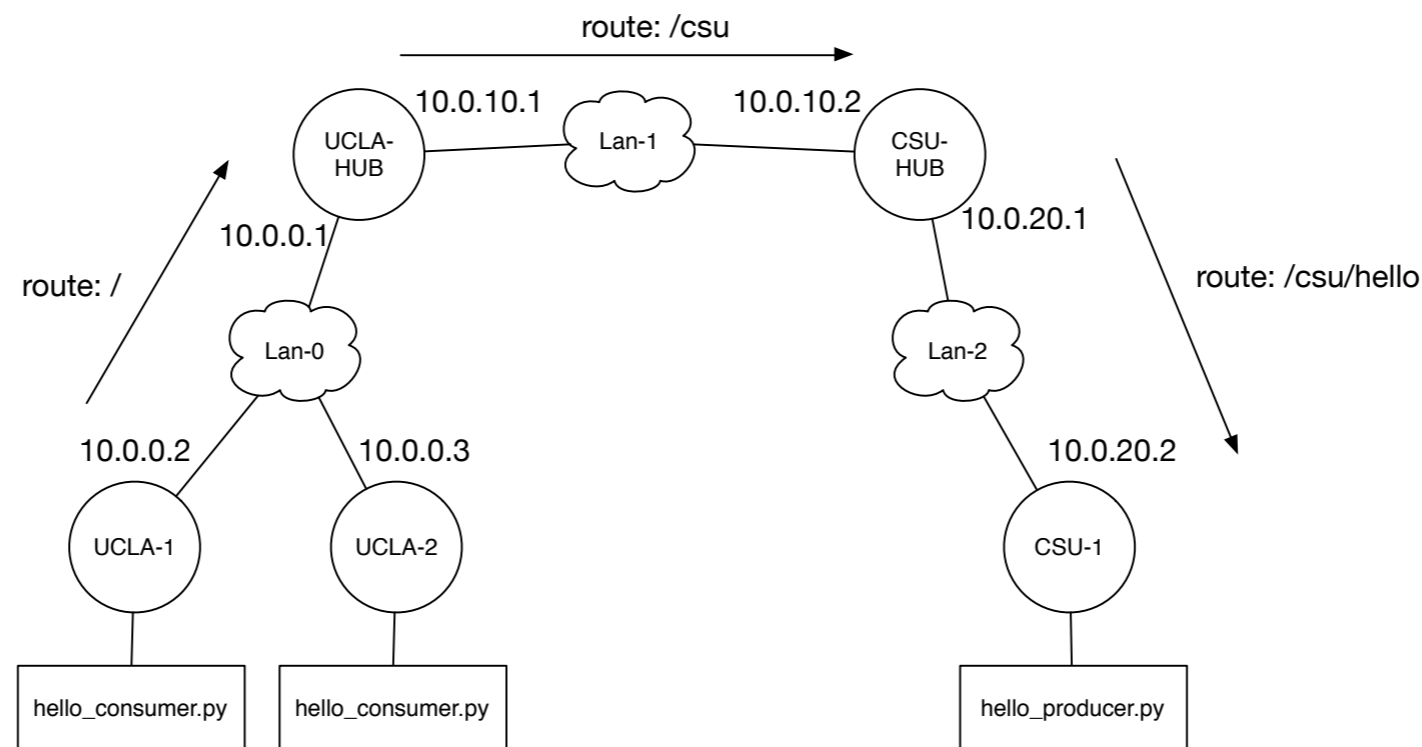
route: /csu

10.0.10.1

Lan-1

10.0.10.2

UCLA-HUB

CSU-HUB

10.0.0.1

10.0.20.1

route: /

route: /csu/hello

Lan-0

Lan-2

10.0.0.2

10.0.0.3

10.0.20.2

UCLA-1

UCLA-2

CSU-1

hello_consumer.py

hello_consumer.py

hello_producer.py